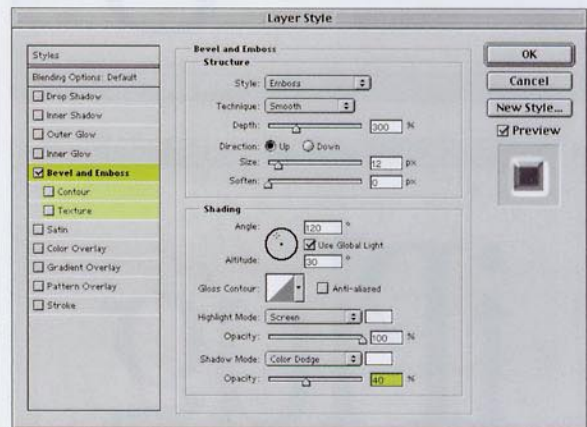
Layer Style

Styles
Blending Options: Default
Drop Shadow
Inner Shadow
Outer Glow
Inner Glow
Bevel and Emboss
Contour
Texture
Satin
Color Overlay
Gradient Overlay
Pattern Overlay
Stroke

Bevel and Emboss
Structure
Style: Emboss
Technique: Smooth
Depth: 300 %
Direction: Up Down
Size: 12 px
Soften: 0 px

Shading
Angle: 120 °
Use Global Light
Altitude: 30 °
Gloss Contour: Anti-aliased
Highlight Mode: Screen
Opacity: 100 %
Shadow Mode: Color Dodge
Opacity: 40 %

OK
Cancel
New Style...
Preview